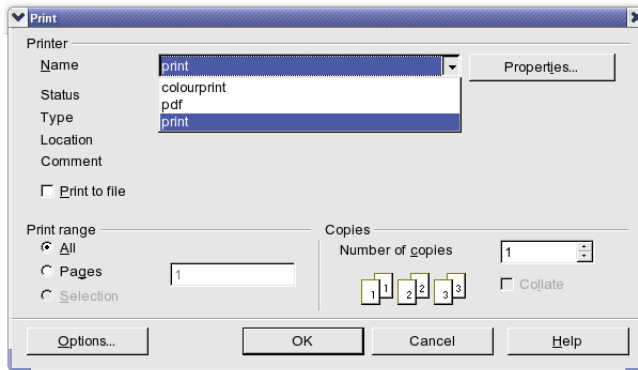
Print

Printer

Name

print

Properties...

colourprint
pdf
print

Status

Type

Location

Comment

Print to file

Print range

All

Pages

1

Selection

Copies

Number of copies

1

1 1 2 2 3 3

Collate

Options...

OK

Cancel

Help